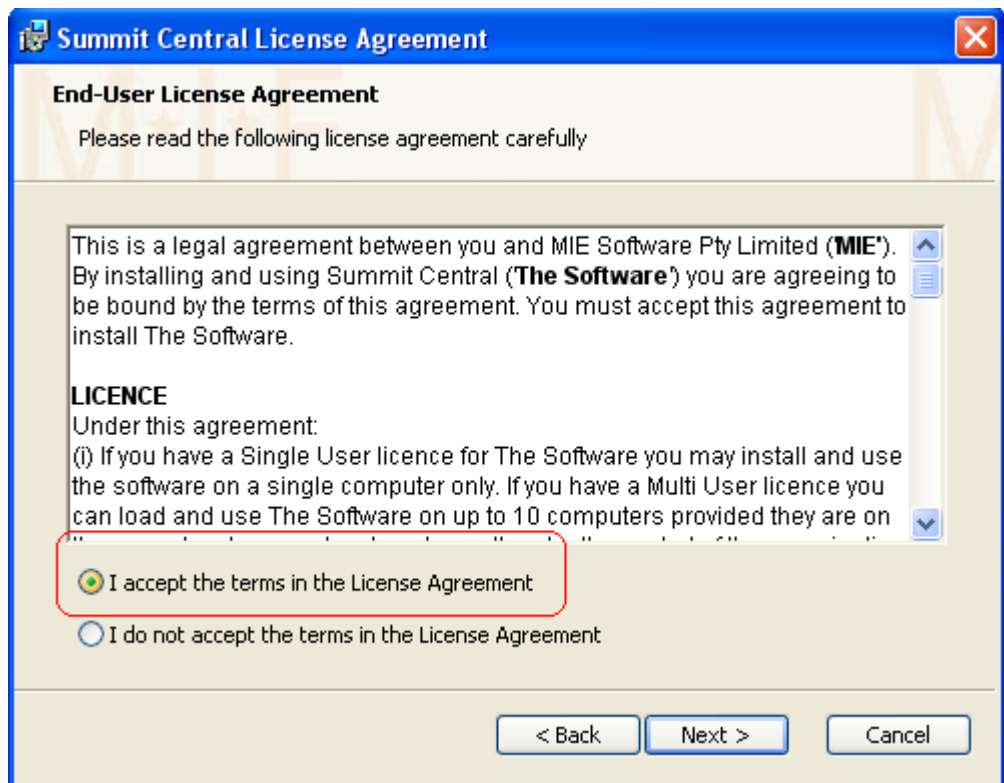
Summit Central License Agreement

End-User License Agreement

Please read the following license agreement carefully

This is a legal agreement between you and MIE Software Pty Limited ('MIE'). By installing and using Summit Central ('The Software') you are agreeing to be bound by the terms of this agreement. You must accept this agreement to install The Software.

LICENCE
Under this agreement:
(i) If you have a Single User licence for The Software you may install and use the software on a single computer only. If you have a Multi User licence you can load and use The Software on up to 10 computers provided they are on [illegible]

I accept the terms in the License Agreement

I do not accept the terms in the License Agreement

< Back

Next >

Cancel